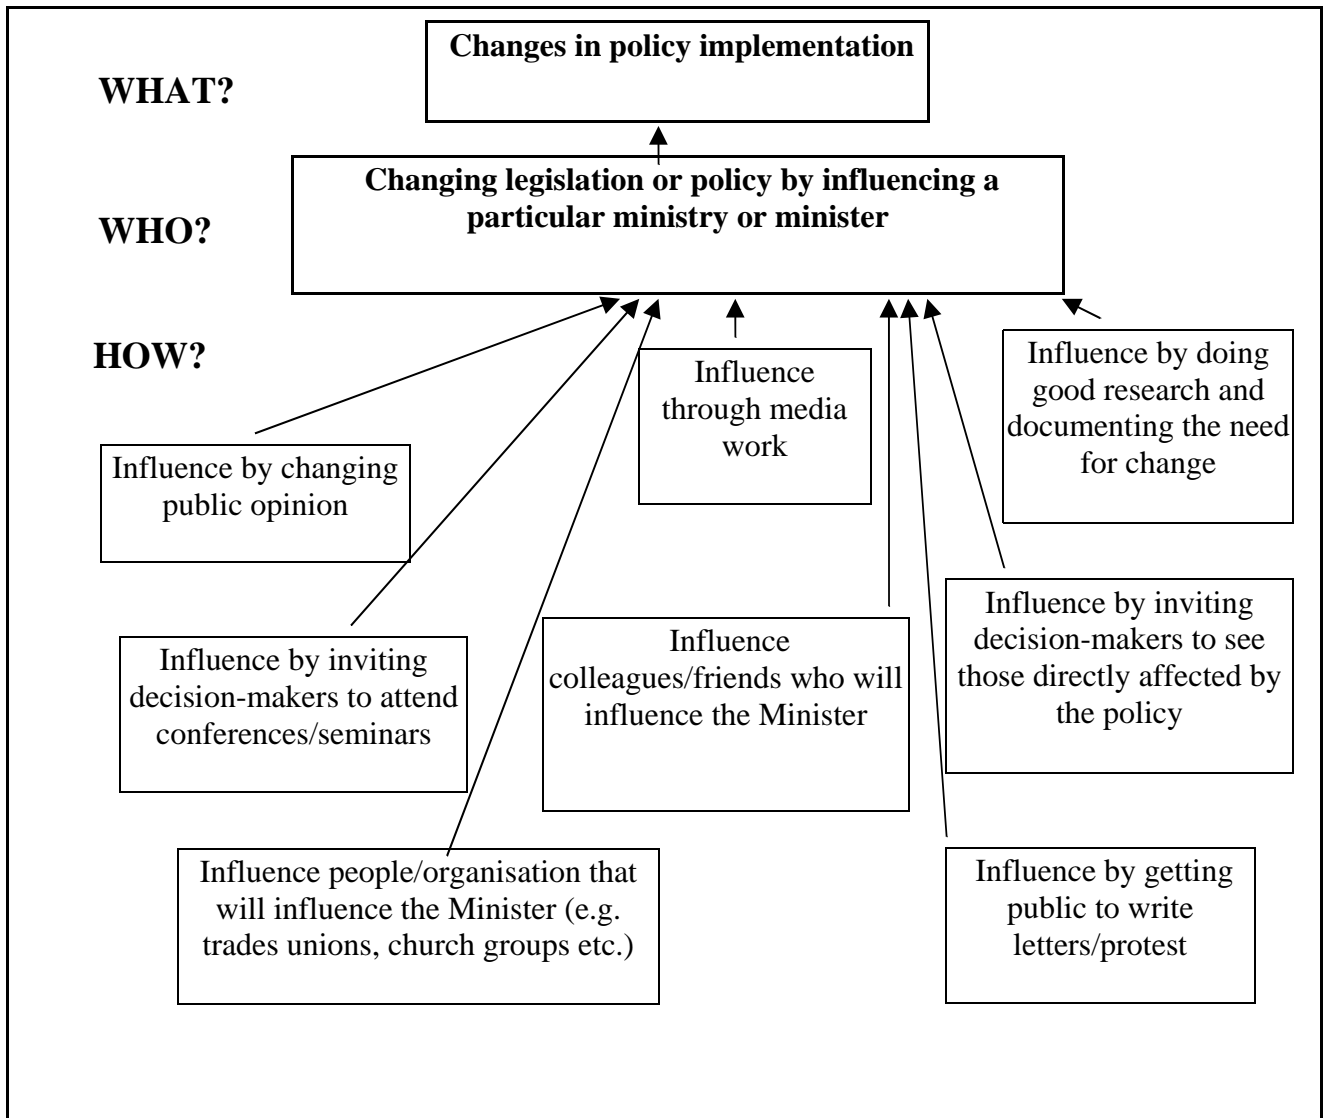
WHAT?

Changes in policy implementation

WHO?

Changing legislation or policy by influencing a particular ministry or minister

HOW?

Influence through media work

Influence by doing good research and documenting the need for change

Influence by changing public opinion

Influence by inviting decision-makers to attend conferences/seminars

Influence colleagues/friends who will influence the Minister

Influence by inviting decision-makers to see those directly affected by the policy

Influence people/organisation that will influence the Minister (e.g. trades unions, church groups etc.)

Influence by getting public to write letters/protest